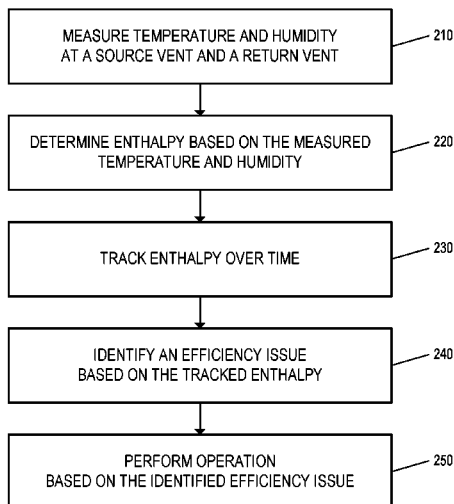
MEASURE TEMPERATURE AND HUMIDITY AT A SOURCE VENT AND A RETURN VENT

210

DETERMINE ENTHALPY BASED ON THE MEASURED TEMPERATURE AND HUMIDITY

220

TRACK ENTHALPY OVER TIME

230

IDENTIFY AN EFFICIENCY ISSUE BASED ON THE TRACKED ENTHALPY

240

PERFORM OPERATION BASED ON THE IDENTIFIED EFFICIENCY ISSUE

250